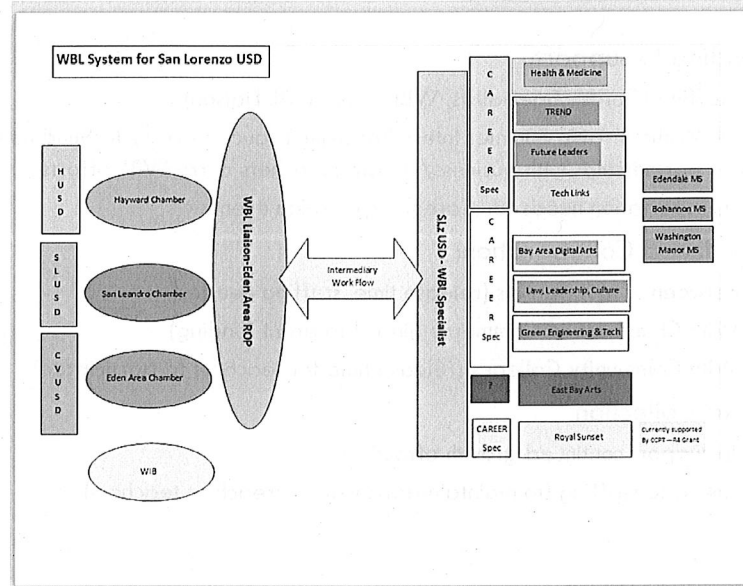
WBL System for San Lorenzo USD

H
U
S
D

S
L
U
S
D

C
V
U
S
D

Hayward Chamber

San Leandro Chamber

Eden Area Chamber

WIB

WBL Liaison-Eden Area ROP

Intermediary Work Flow

SLz USD - WBL Specialist

C
A
R
E
E
R
Spec

Health & Medicine

TREND

Future Leaders

Tech Links

C
A
R
E
E
R
Spec

Bay Area Digital Arts

Law, Leadership, Culture

Green Engineering & Tech

?

East Bay Arts

CAREER Spec

Royal Sunset

Currently supported By CCPT—R4 Grant

Edendale MS

Bohannon MS

Washington Manor MS